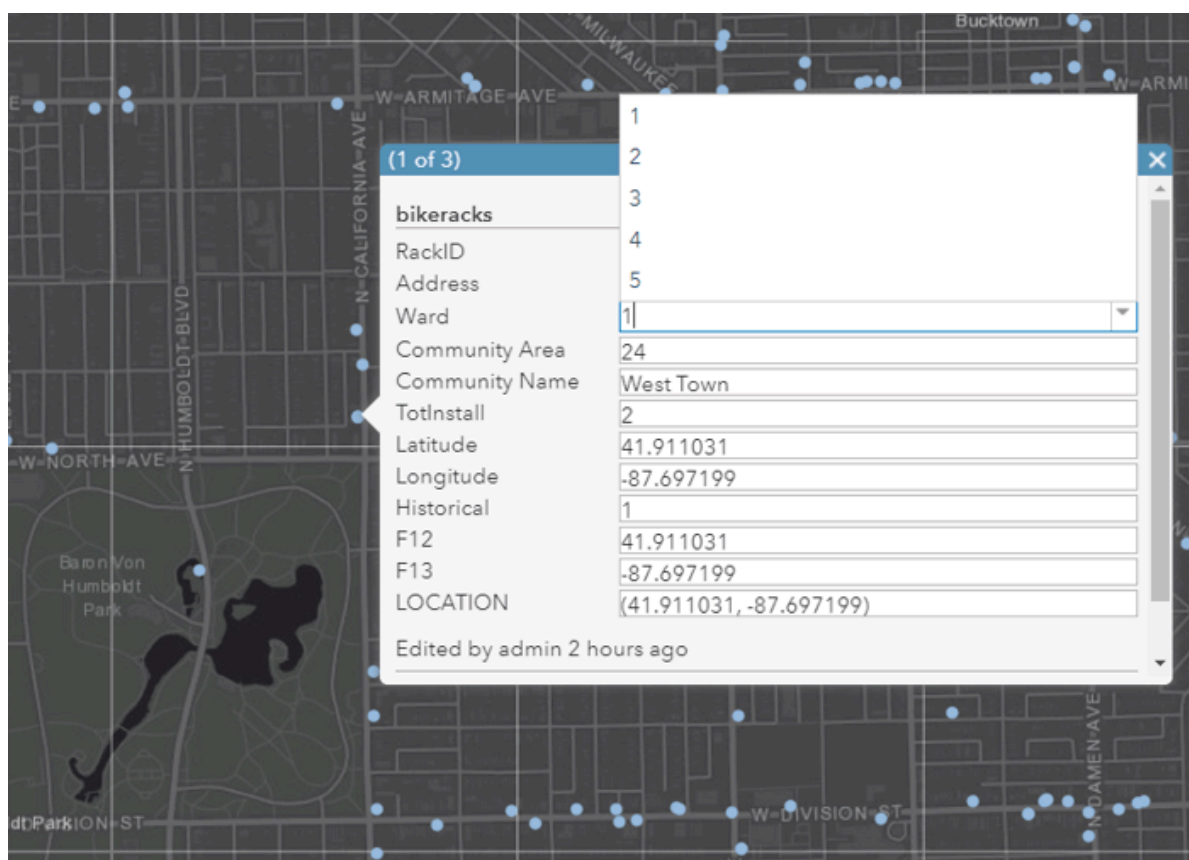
Bucktown
MILWAUKEE
W ARMITAGE AVE
W ARMI
N CALIFORNIA AVE
N HUMBOLDT BLVD
W NORTH AVE
Baron Von Humboldt Park
dt Park
ION ST
W DIVISION ST
N DAMEN AVE

(1 of 3)
bikeracks
RackID
Address
Ward
Community Area
Community Name
TotInstall
Latitude
Longitude
Historical
F12
F13
LOCATION

1
2
3
4
5
1
24
West Town
2
41.911031
-87.697199
1
41.911031
-87.697199
(41.911031, -87.697199)

Edited by admin 2 hours ago